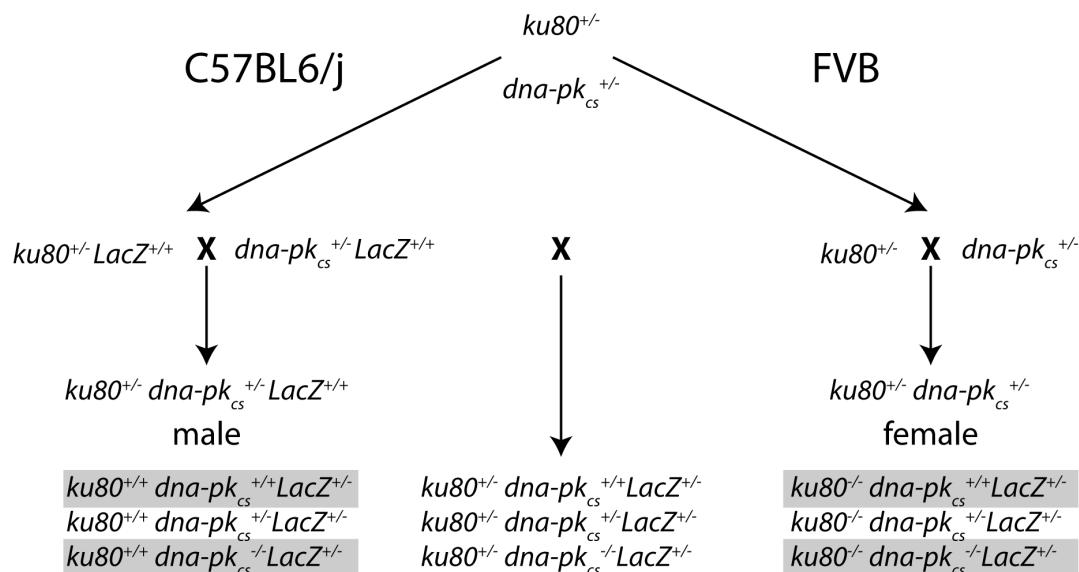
$ku80^{+/-}$

C57BL6/j

$dna\text{-}pk_{cs}^{+/-}$

FVB

$ku80^{+/-} LacZ^{+/+}$ X $dna\text{-}pk_{cs}^{+/-} LacZ^{+/+}$

X

$ku80^{+/-}$ X $dna\text{-}pk_{cs}^{+/-}$

$ku80^{+/-}\ dna\text{-}pk_{cs}^{+/-} LacZ^{+/+}$

male

$ku80^{+/-}\ dna\text{-}pk_{cs}^{+/-}$

female

$ku80^{+/+}\ dna\text{-}pk_{cs}^{+/+} LacZ^{+/-}$
$ku80^{+/+}\ dna\text{-}pk_{cs}^{+/-} LacZ^{+/-}$
$ku80^{+/+}\ dna\text{-}pk_{cs}^{-/-} LacZ^{+/-}$

$ku80^{+/-}\ dna\text{-}pk_{cs}^{+/+} LacZ^{+/-}$
$ku80^{+/-}\ dna\text{-}pk_{cs}^{+/-} LacZ^{+/-}$
$ku80^{+/-}\ dna\text{-}pk_{cs}^{-/-} LacZ^{+/-}$

$ku80^{-/-}\ dna\text{-}pk_{cs}^{+/+} LacZ^{+/-}$
$ku80^{-/-}\ dna\text{-}pk_{cs}^{+/-} LacZ^{+/-}$
$ku80^{-/-}\ dna\text{-}pk_{cs}^{-/-} LacZ^{+/-}$